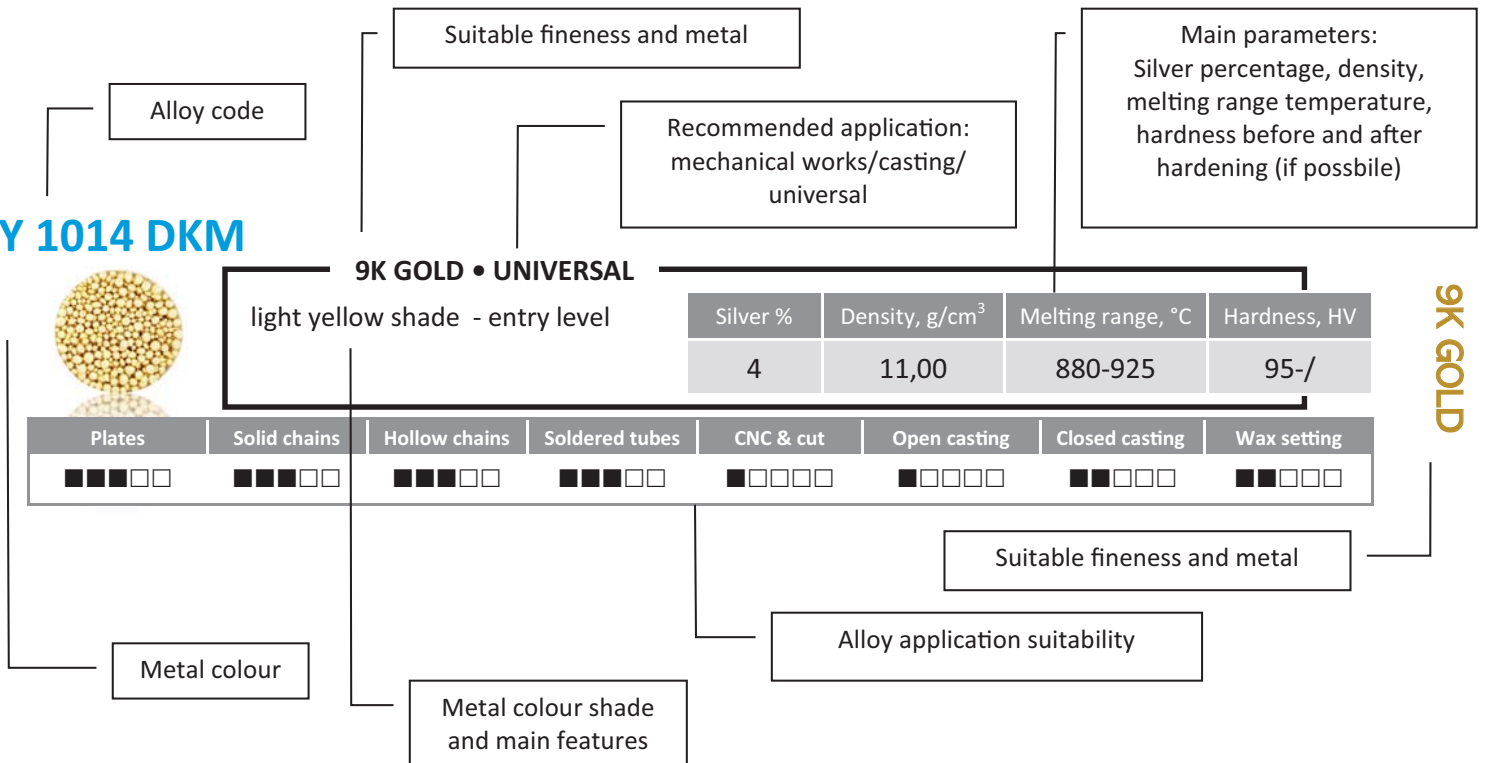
Suitable fineness and metal

Main parameters: Silver percentage, density, melting range temperature, hardness before and after hardening (if possbile)

Alloy code

Recommended application: mechanical works/casting/ universal

Y 1014 DKM

9K GOLD • UNIVERSAL

light yellow shade - entry level

| Silver % | Density, g/cm$^3$ | Melting range, °C | Hardness, HV |
|---|---|---|---|
| 4 | 11,00 | 880-925 | 95-/ |

9K GOLD

| Plates | Solid chains | Hollow chains | Soldered tubes | CNC & cut | Open casting | Closed casting | Wax setting |
|---|---|---|---|---|---|---|---|
| ■■■□□ | ■■■□□ | ■■■□□ | ■■■□□ | ■□□□□ | ■□□□□ | ■■□□□ | ■■□□□ |

Suitable fineness and metal

Alloy application suitability

Metal colour

Metal colour shade and main features